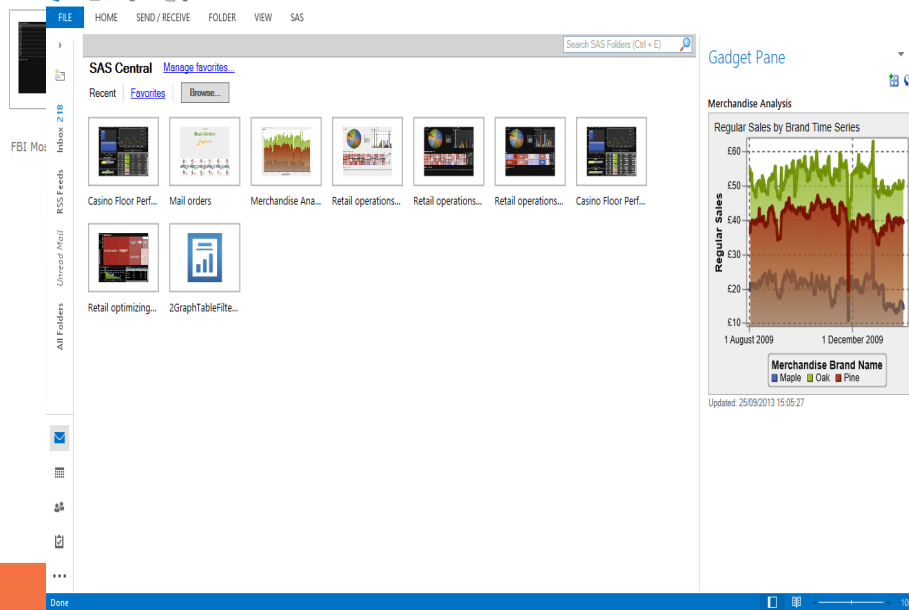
FILE HOME SEND / RECEIVE FOLDER VIEW SAS

FBI Mos

Inbox 218
RSS Feeds
Unread Mail
All Folders

Search SAS Folders (Ctrl + E)

SAS Central Manage favorites...

Recent Favorites Browse...

Mail-Order

Casino Floor Perf... Mail orders Merchandise Ana... Retail operations... Retail operations... Retail operations... Casino Floor Perf...

Retail optimizing... 2GraphTableFilte...

Gadget Pane

Merchandise Analysis

Regular Sales by Brand Time Series

| £60 |
| £50 |
| £40 |
| £30 |
| £20 |
| £10 |

Regular Sales

1 August 2009 1 December 2009

Merchandise Brand Name
Maple Oak Pine

Updated: 25/09/2013 15:05:27

Done